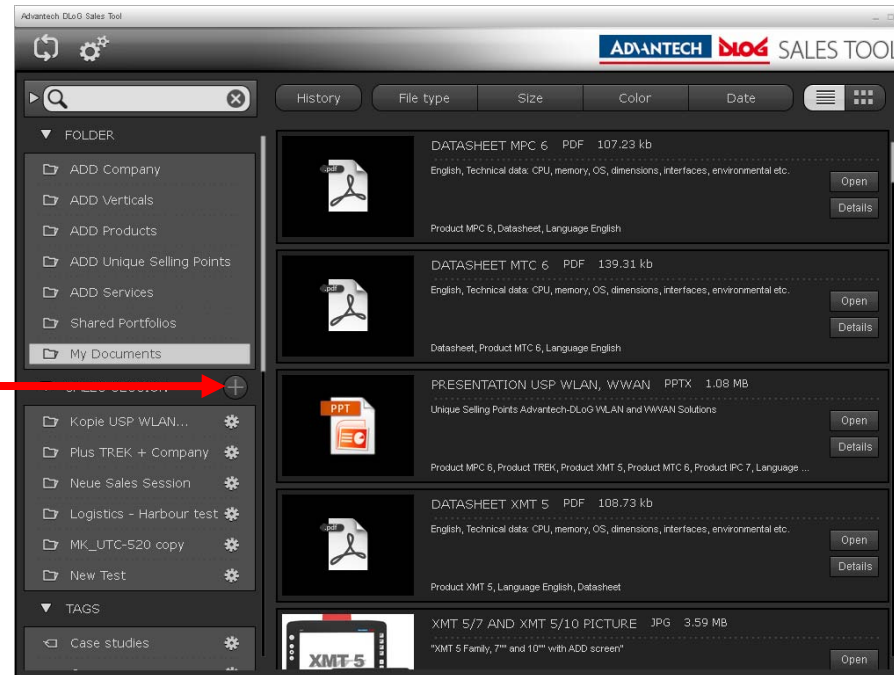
Advantech DLoG Sales Tool

ADVANTECH DLOG SALES TOOL

FOLDER
ADD Company
ADD Verticals
ADD Products
ADD Unique Selling Points
ADD Services
Shared Portfolios
My Documents

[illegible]

Kopie USP WLAN...
Plus TREK + Company
Neue Sales Session
Logistics - Harbour test
MK_UTC-520 copy
New Test

TAGS
Case studies

History
File type
Size
Color
Date

DATASHEET MPC 6 PDF 107.23 kb
English, Technical data: CPU, memory, OS, dimensions, interfaces, environmental etc.
Product MPC 6, Datasheet, Language English
Open
Details

DATASHEET MTC 6 PDF 139.31 kb
English, Technical data: CPU, memory, OS, dimensions, interfaces, environmental etc.
Datasheet, Product MTC 6, Language English
Open
Details

PRESENTATION USP WLAN, WWAN PPTX 1.08 MB
Unique Selling Points Advantech-DLoG WLAN and WWAN Solutions
Product MPC 6, Product TREK, Product XMT 5, Product MTC 6, Product IPC 7, Language ...
Open
Details

DATASHEET XMT 5 PDF 108.73 kb
English, Technical data: CPU, memory, OS, dimensions, interfaces, environmental etc.
Product XMT 5, Language English, Datasheet
Open
Details

XMT 5/7 AND XMT 5/10 PICTURE JPG 3.59 MB
"XMT 5 Family, 7"" and 10"" with ADD screen"
Open

XMT 5